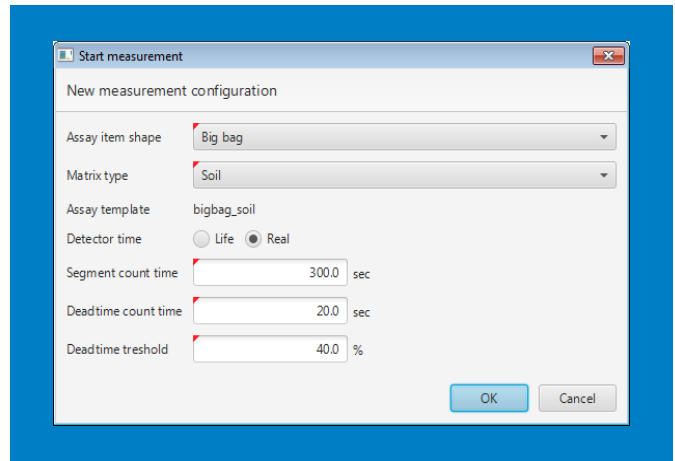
Start measurement

New measurement configuration

Assay item shape Big bag

Matrix type Soil

Assay template bigbag_soil

Detector time Life Real

Segment count time 300.0 sec

Deadtime count time 20.0 sec

Deadtime treshold 40.0 %

OK Cancel